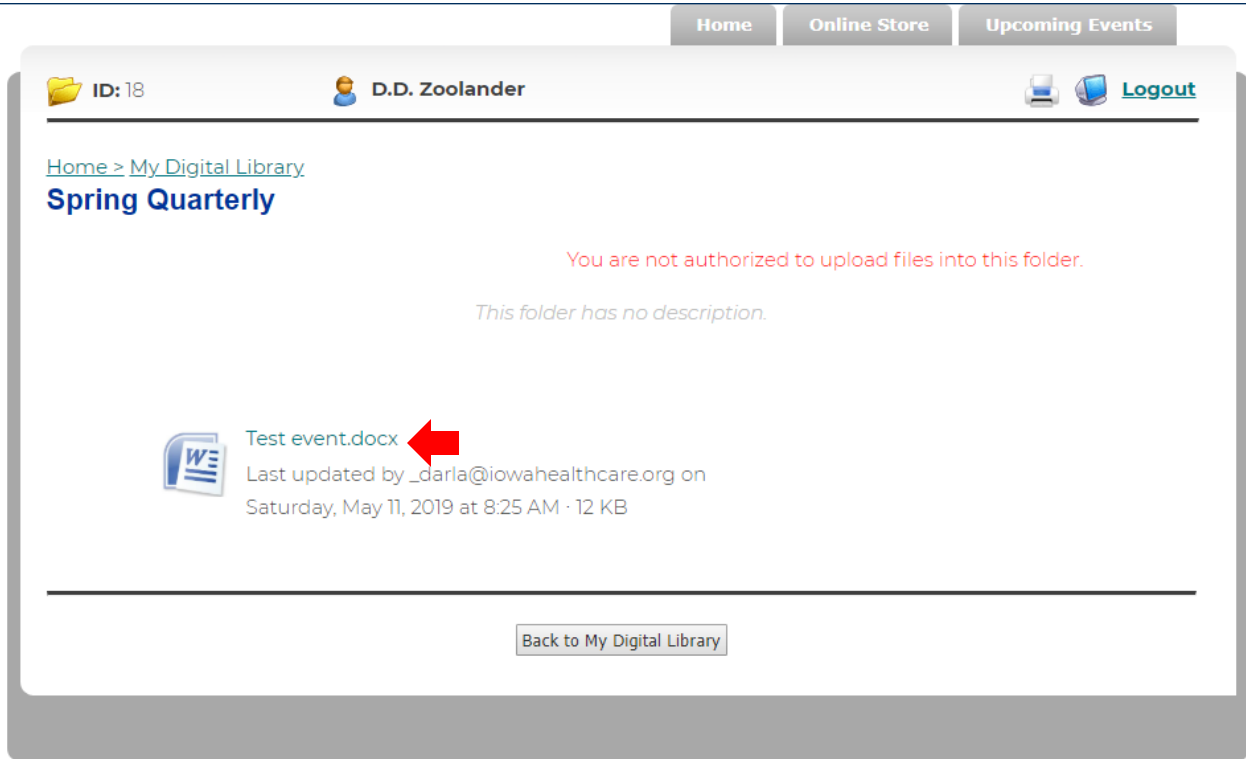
Home Online Store Upcoming Events

ID: 18 D.D. Zoolander Logout

Home > My Digital Library
Spring Quarterly

You are not authorized to upload files into this folder.

This folder has no description.

Test event.docx
Last updated by _darla@iowahealthcare.org on Saturday, May 11, 2019 at 8:25 AM · 12 KB

Back to My Digital Library